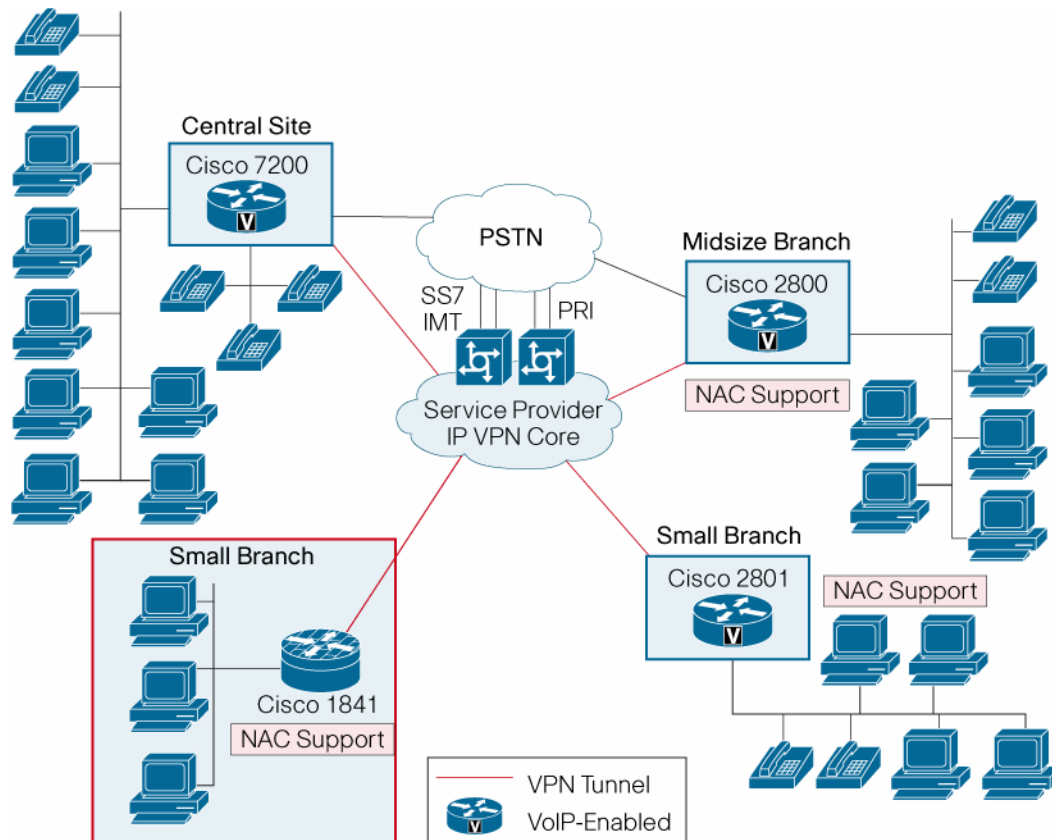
Central Site

Cisco 7200

PSTN

SS7
IMT

PRI

Service Provider
IP VPN Core

Midsize Branch

Cisco 2800

NAC Support

Small Branch

Cisco 1841

NAC Support

Small Branch

Cisco 2801

NAC Support

VPN Tunnel

VoIP-Enabled